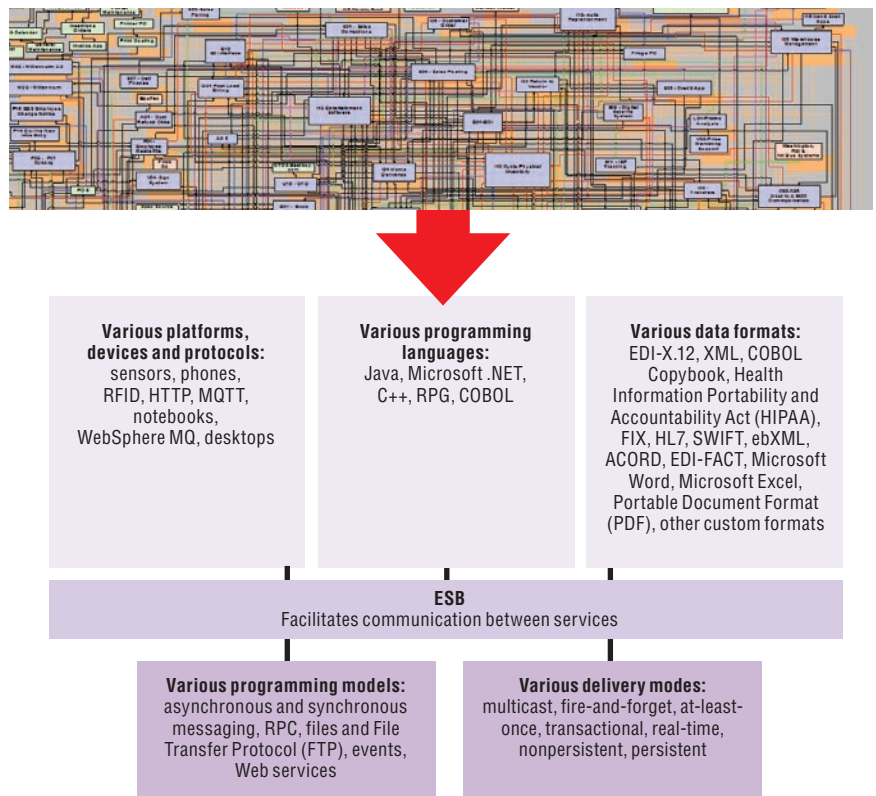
Various platforms, devices and protocols: sensors, phones, RFID, HTTP, MQTT, notebooks, WebSphere MQ, desktops

Various programming languages: Java, Microsoft .NET, C++, RPG, COBOL

Various data formats: EDI-X.12, XML, COBOL Copybook, Health Information Portability and Accountability Act (HIPAA), FIX, HL7, SWIFT, ebXML, ACORD, EDI-FACT, Microsoft Word, Microsoft Excel, Portable Document Format (PDF), other custom formats

ESB
Facilitates communication between services

Various programming models: asynchronous and synchronous messaging, RPC, files and File Transfer Protocol (FTP), events, Web services

Various delivery modes: multicast, fire-and-forget, at-least-once, transactional, real-time, nonpersistent, persistent